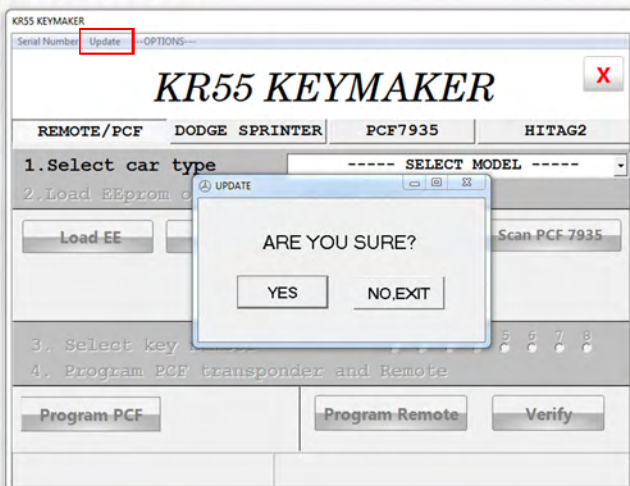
KR55 KEYMAKER
Serial Number Update ---OPTIONS---
KR55 KEYMAKER
X
REMOTE/PCF DODGE SPRINTER PCF7935 HITAG2
1.Select car type
----- SELECT MODEL -----
2.Load EEprom o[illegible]
Load EE
Scan PCF 7935
UPDATE
ARE YOU SURE?
YES
NO,EXIT
3. Select key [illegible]
5 6 7 8
4. Program PCF transponder and Remote
Program PCF
Program Remote
Verify